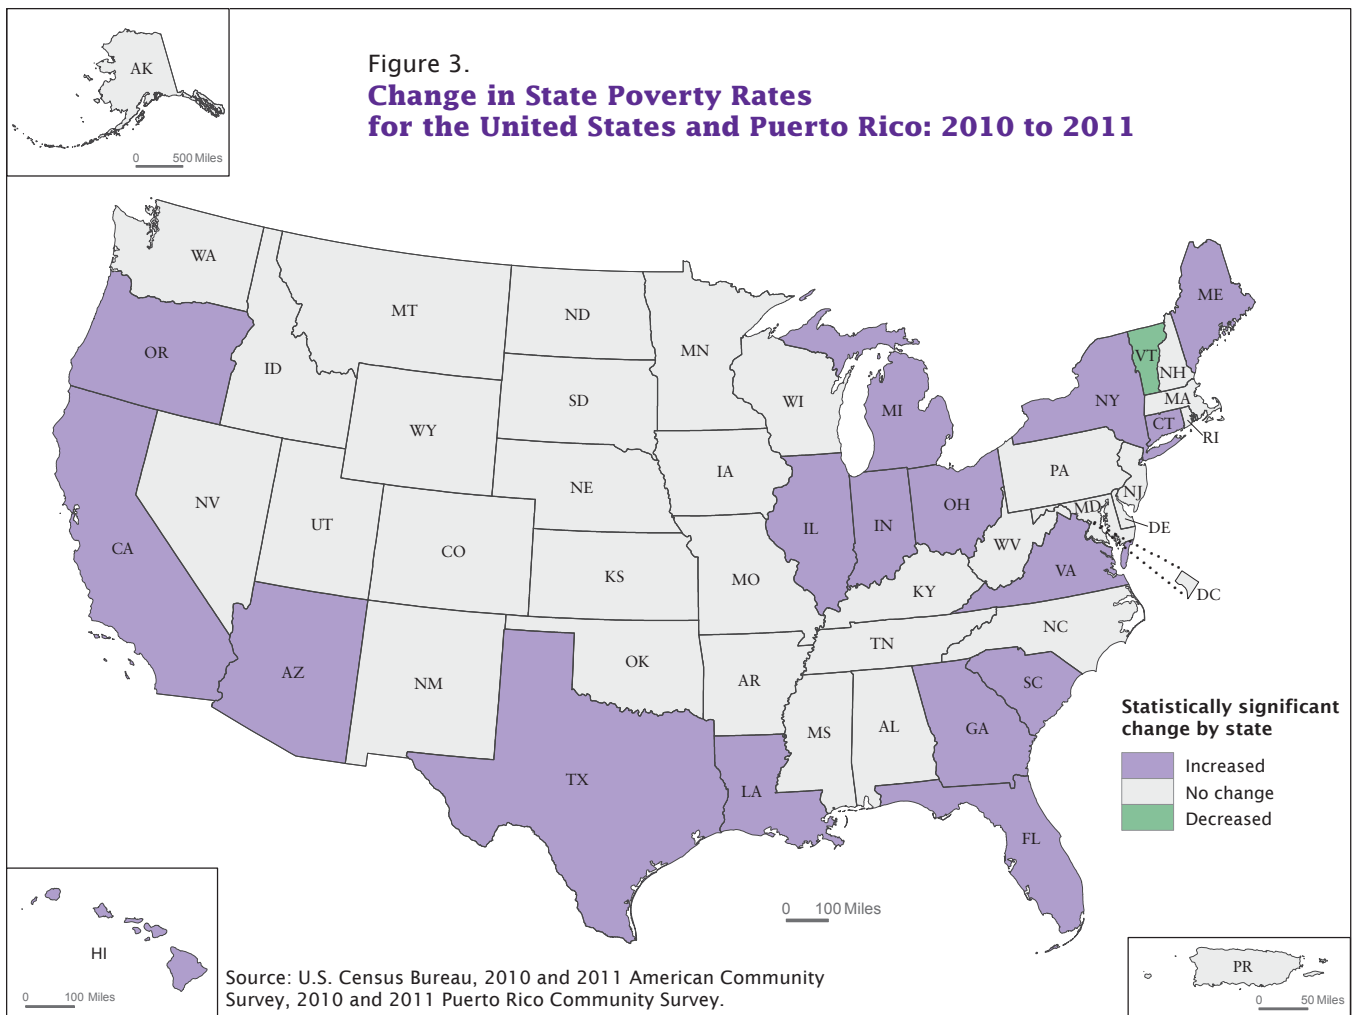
AK

0 500 Miles

Figure 3.
Change in State Poverty Rates for the United States and Puerto Rico: 2010 to 2011

WA
OR
CA
ID
NV
MT
WY
UT
AZ
CO
NM
ND
SD
NE
KS
OK
TX
MN
IA
MO
AR
LA
WI
IL
MI
IN
OH
KY
TN
MS
AL
GA
SC
FL
NC
VA
WV
PA
NY
VT
NH
ME
MA
RI
CT
NJ
DE
MD
DC

Statistically significant change by state
Increased
No change
Decreased

0 100 Miles

HI
0 100 Miles

Source: U.S. Census Bureau, 2010 and 2011 American Community Survey, 2010 and 2011 Puerto Rico Community Survey.

PR
0 50 Miles